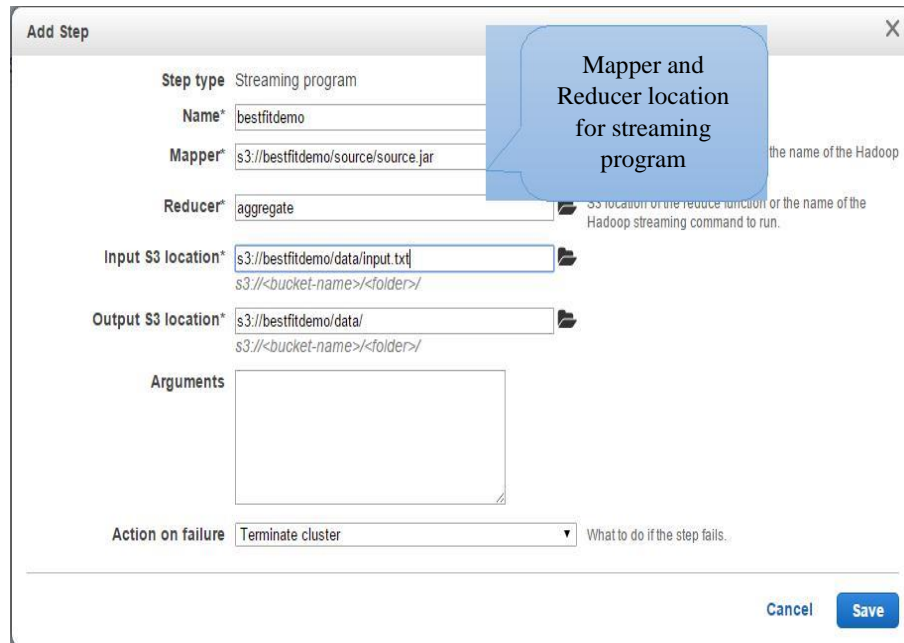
Add Step

X

Mapper and Reducer location for streaming program

Step type Streaming program

Name* bestfitdemo

Mapper* s3://bestfitdemo/source/source.jar

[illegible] the name of the Hadoop

Reducer* aggregate

S3 location of the reduce function or the name of the Hadoop streaming command to run.

Input S3 location* s3://bestfitdemo/data/input.txt

s3://<bucket-name>/<folder>/

Output S3 location* s3://bestfitdemo/data/

s3://<bucket-name>/<folder>/

Arguments

Action on failure Terminate cluster

What to do if the step fails.

Cancel Save